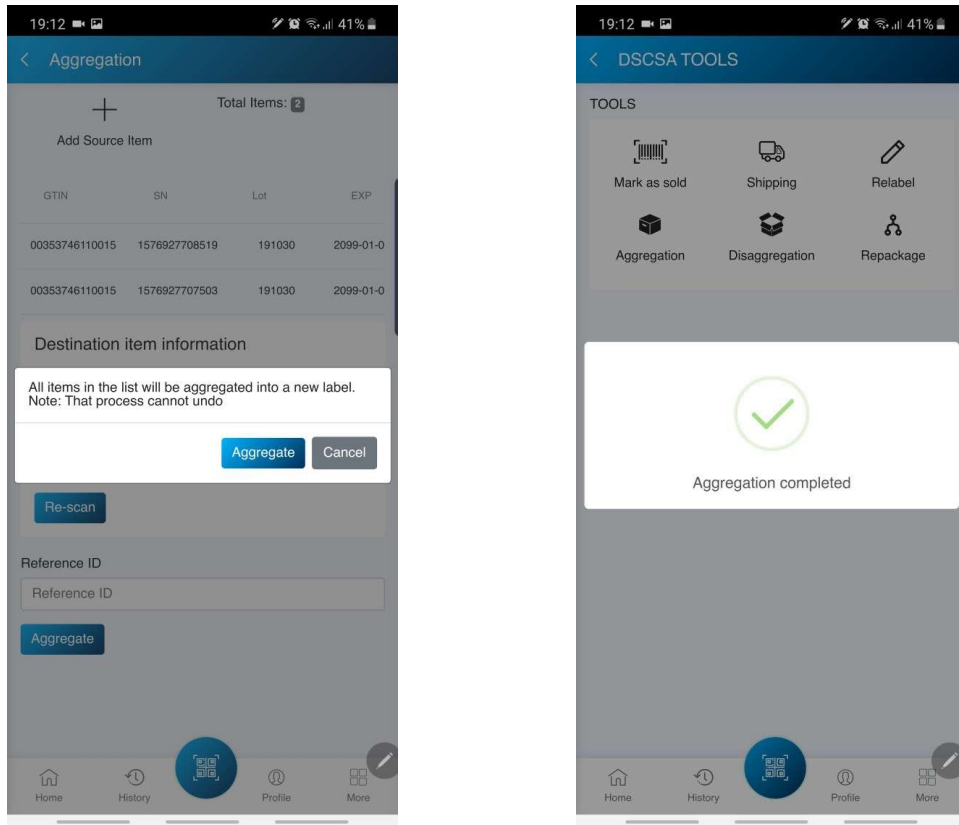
19:12 41%

< Aggregation

Add Source Item

Total Items: 2

| GTIN | SN | Lot | EXP |
|---|---|---|---|
| 00353746110015 | 1576927708519 | 191030 | 2099-01-0 |
| 00353746110015 | 1576927707503 | 191030 | 2099-01-0 |

Destination item information

All items in the list will be aggregated into a new label.
Note: That process cannot undo

Aggregate Cancel

Re-scan

Reference ID

Reference ID

Aggregate

Home History Profile More

19:12 41%

< DSCSA TOOLS

TOOLS

Mark as sold Shipping Relabel

Aggregation Disaggregation Repackage

Aggregation completed

Home History Profile More